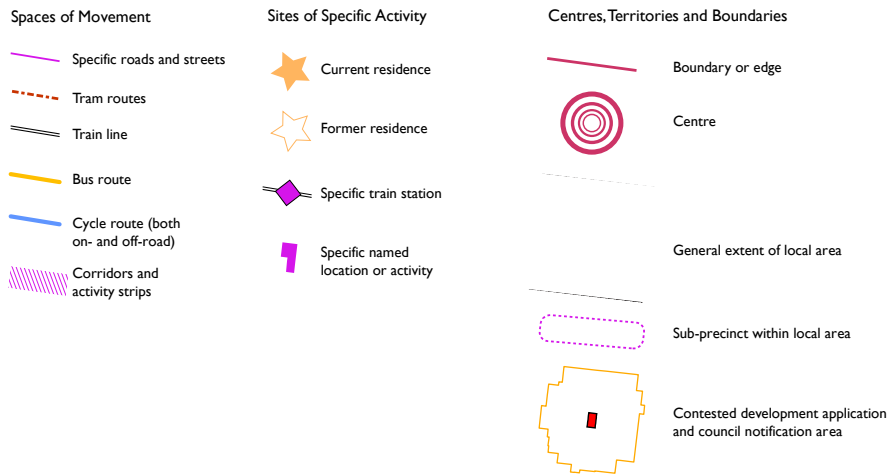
Spaces of Movement

Specific roads and streets

Tram routes

Train line

Bus route

Cycle route (both on- and off-road)

Corridors and activity strips

Sites of Specific Activity

Current residence

Former residence

Specific train station

Specific named location or activity

Centres, Territories and Boundaries

Boundary or edge

Centre

General extent of local area

Sub-precinct within local area

Contested development application and council notification area